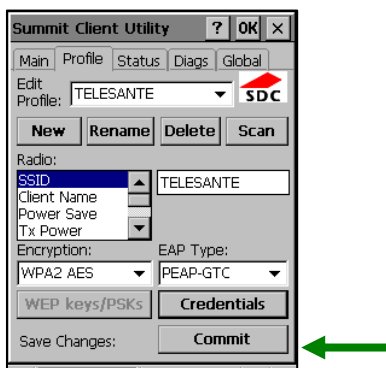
Summit Client Utility ? OK ×

Main Profile Status Diags Global

Edit Profile: TELESANTE

SDC

New Rename Delete Scan

Radio:

SSID
Client Name
Power Save
Tx Power

TELESANTE

Encryption: EAP Type:

WPA2 AES PEAP-GTC

WEP keys/PSKs Credentials

Save Changes: Commit